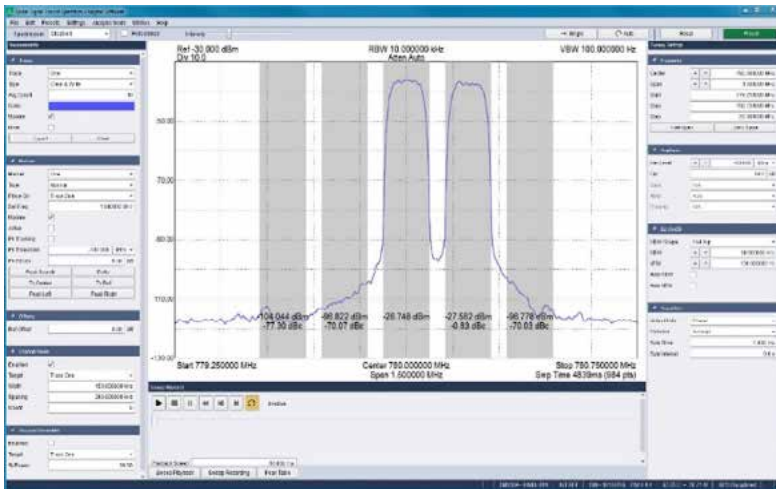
Ref -30.000 dBm
Div 10.0

RBW 10.000000 kHz
Atten Auto

VBW 100.000000 Hz

-50.00
-70.00
-90.00
-110.00
-130.00

-104.044 dBm
-77.30 dBc

-96.822 dBm
-70.07 dBc

-26.748 dBm

-27.582 dBm
-0.83 dBc

-96.778 dBm
-70.03 dBc

Start 779.250000 MHz

Center 780.000000 MHz
Span 1.500000 MHz

Stop 780.750000 MHz
Swp Time 4839ms (984 pts)

File Edit Presets Settings Analyzer Mode Window Help

Single
Auto
Reset
Preset

Traces
Markers
Offsets
Channel Power

Enabled
Target
Width
Spacing
Count

Arrow Playback
Sweep Recording
Peak Table

Peak Search
Min
To Center
To Ref
Peak Left
Peak Right

Reset
Clear

Frequency
Amplitude
Bandwidth
Acquisition

Center
Span
Start
Stop
Step
Full Span
Zero Span

RBW
VBW
Swp Time
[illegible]